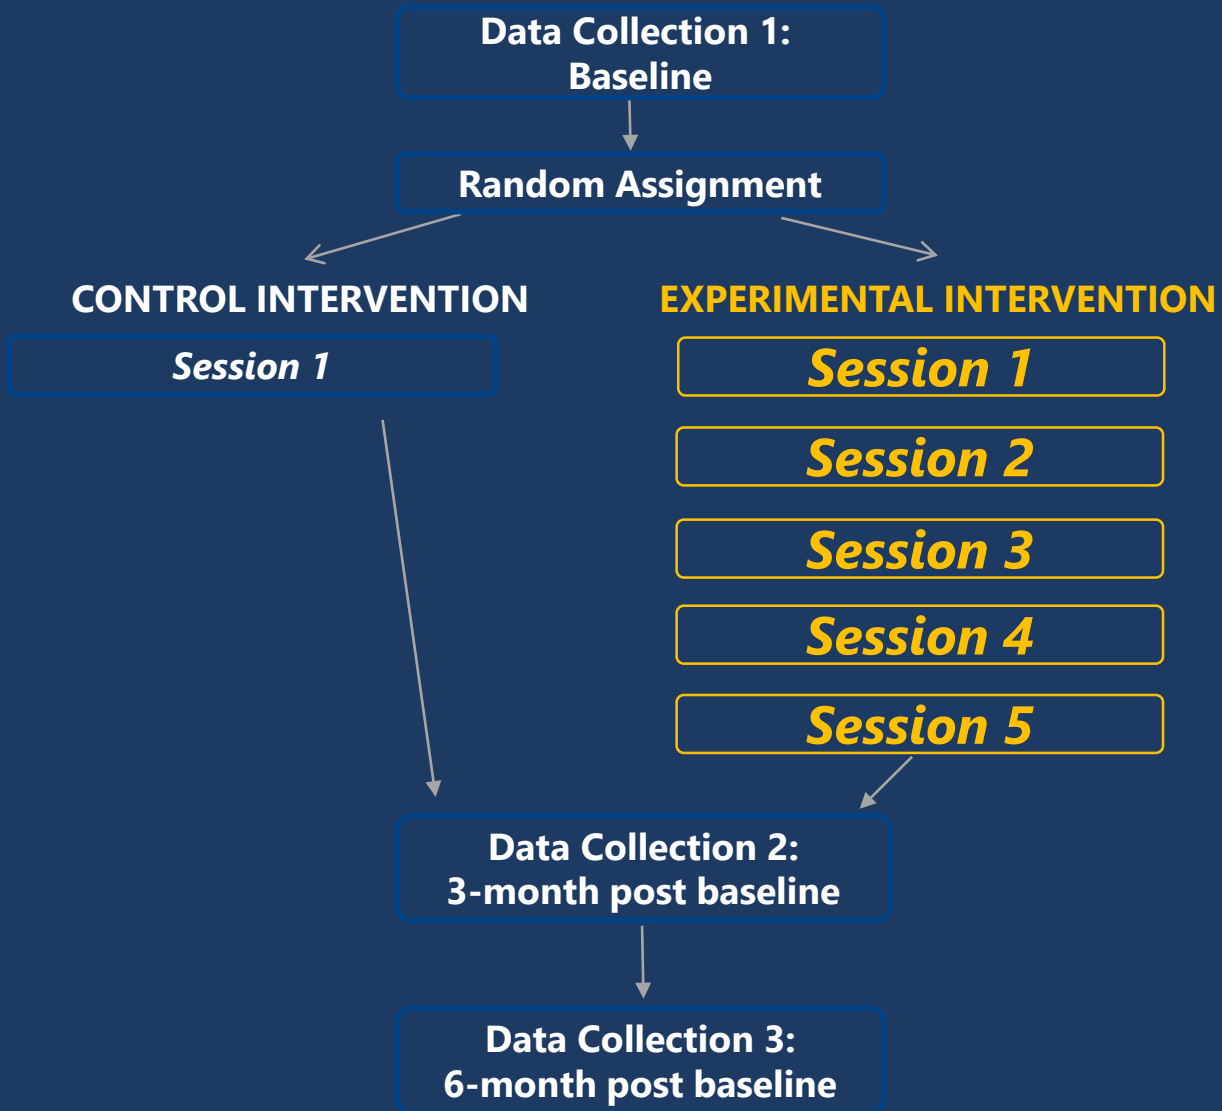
Data Collection 1:
Baseline

Random Assignment

CONTROL INTERVENTION

Session 1

EXPERIMENTAL INTERVENTION

Session 1

Session 2

Session 3

Session 4

Session 5

Data Collection 2:
3-month post baseline

Data Collection 3:
6-month post baseline